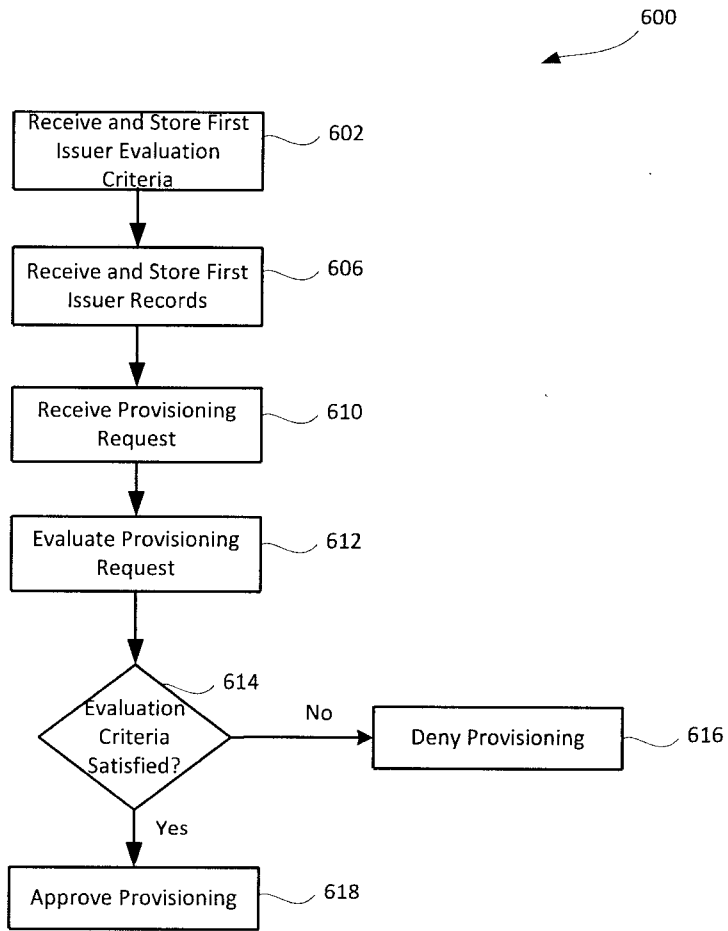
600

Receive and Store First Issuer Evaluation Criteria

602

Receive and Store First Issuer Records

606

Receive Provisioning Request

610

Evaluate Provisioning Request

612

614

Evaluation Criteria Satisfied?

No

Deny Provisioning

616

Yes

Approve Provisioning

618